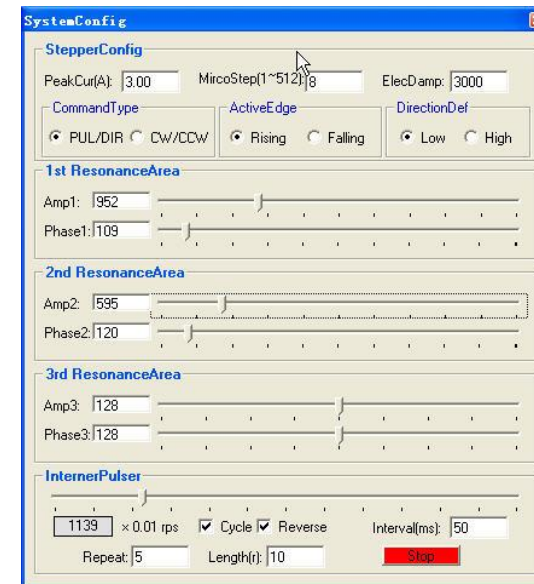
SystemConfig

StepperConfig

PeakCur(A): 3.00

MircoStep(1~512): 8

ElecDamp: 3000

CommandType

PUL/DIR CW/CCW

ActiveEdge

Rising Falling

DirectionDef

Low High

1st ResonanceArea

Amp1: 952

Phase1: 109

2nd ResonanceArea

Amp2: 595

Phase2: 120

3rd ResonanceArea

Amp3: 128

Phase3: 128

InternerPulser

1139 × 0.01 rps

Cycle Reverse

Interval(ms): 50

Repeat: 5

Length(r): 10

Stop